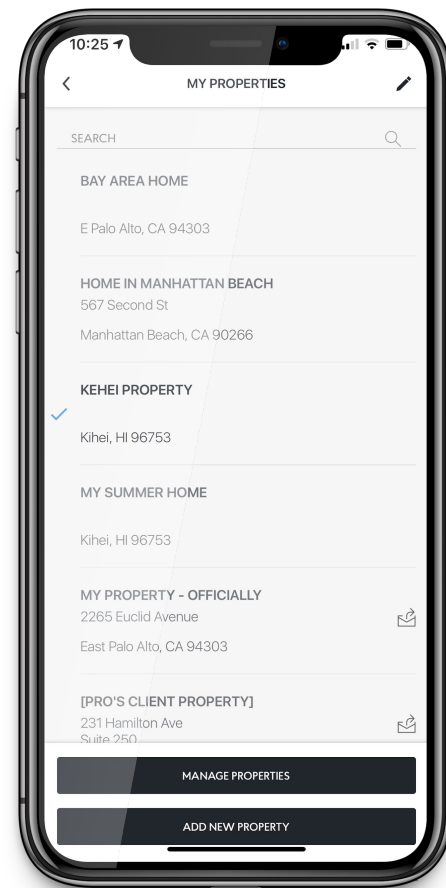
10:25

MY PROPERTIES

SEARCH

BAY AREA HOME

E Palo Alto, CA 94303

HOME IN MANHATTAN BEACH
567 Second St

Manhattan Beach, CA 90266

KEHEI PROPERTY

Kihei, HI 96753

MY SUMMER HOME

Kihei, HI 96753

MY PROPERTY - OFFICIALLY
2265 Euclid Avenue

East Palo Alto, CA 94303

[PRO'S CLIENT PROPERTY]
231 Hamilton Ave
Suite 250

MANAGE PROPERTIES

ADD NEW PROPERTY